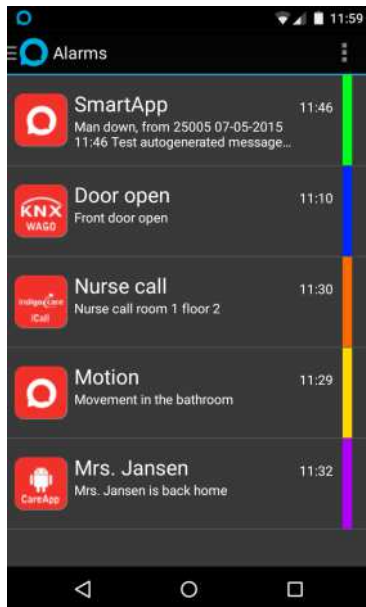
11:59

Alarms

SmartApp
11:46
Man down, from 25005 07-05-2015 11:46 Test autogenerated message...

KNX WAGO
Door open
11:10
Front door open

IndigoCare iCall
Nurse call
11:30
Nurse call room 1 floor 2

Motion
11:29
Movement in the bathroom

CareApp
Mrs. Jansen
11:32
Mrs. Jansen is back home